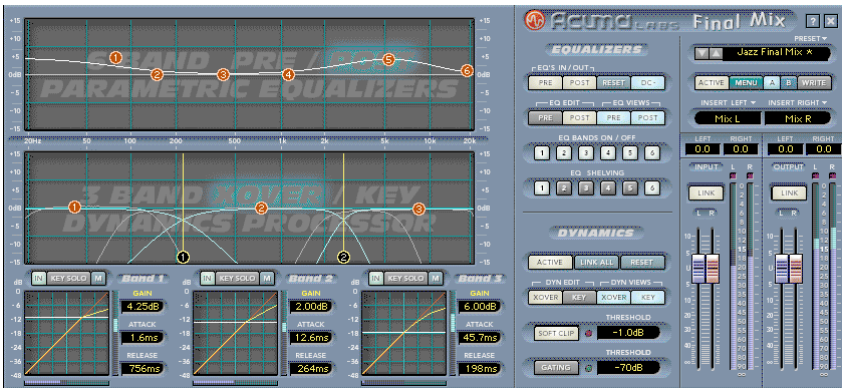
Acuma LABS Final Mix
? X

+15 +10 +5 0dB -5 -10 -15
6 BAND PRE / POST PARAMETRIC EQUALIZERS
1 2 3 4 5 6
+15 +10 +5 0dB -5 -10 -15
20Hz 50 100 200 500 1k 2k 5k 10k 20k

+15 +10 +5 0dB -5 -10 -15
3 BAND XOVER / KEY DYNAMICS PROCESSOR
1 2 3
1 2
+15 +10 +5 0dB -5 -10 -15

IN KEY SOLO M Band 1
dB 0 -6 -12 -18 -24 -30 -36 -42
GAIN 4.25dB
ATTACK 1.6ms
RELEASE 756ms

IN KEY SOLO M Band 2
dB 0 -6 -12 -18 -24 -30 -36 -42
GAIN 2.00dB
ATTACK 12.6ms
RELEASE 264ms

IN KEY SOLO M Band 3
dB 0 -6 -12 -18 -24 -30 -36 -42
GAIN 6.00dB
ATTACK 45.7ms
RELEASE 198ms

EQUALIZERS
EQ'S IN / OUT
PRE POST RESET DC-
EQ EDIT EQ VIEWS
PRE POST PRE POST
EQ BANDS ON / OFF
1 2 3 4 5 6
EQ SHELVING
1 2 3 4 5 6

DYNAMICS
ACTIVE LINK ALL RESET
DYN EDIT DYN VIEWS
XOVER KEY XOVER KEY
THRESHOLD
SOFT CLIP -1.0dB
THRESHOLD
GATING -70dB

PRESET
Jazz Final Mix *
ACTIVE MENU A B WRITE
INSERT LEFT INSERT RIGHT
Mix L Mix R
LEFT RIGHT LEFT RIGHT
0.0 0.0 0.0 0.0
INPUT L R OUTPUT L R
LINK LINK
L R L R